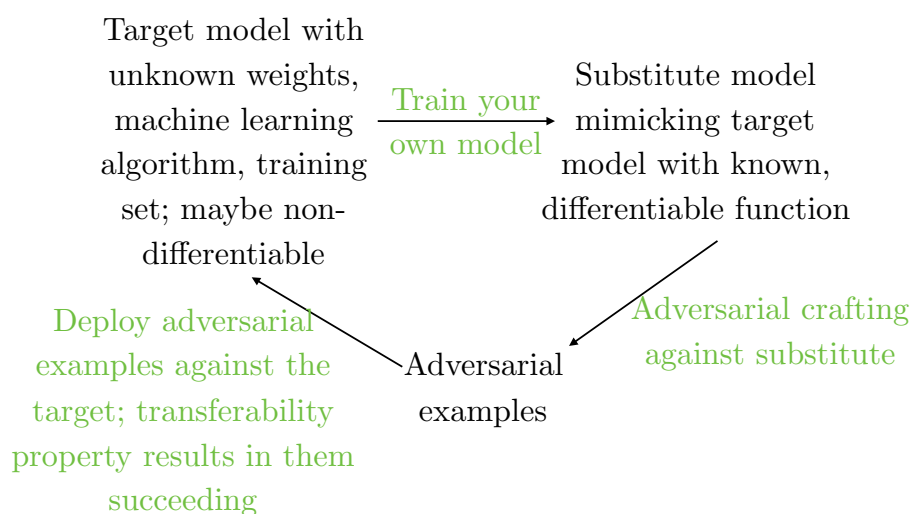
Target model with unknown weights, machine learning algorithm, training set; maybe non-differentiable

Train your own model

Substitute model mimicking target model with known, differentiable function

Adversarial crafting against substitute

Adversarial examples

Deploy adversarial examples against the target; transferability property results in them succeeding